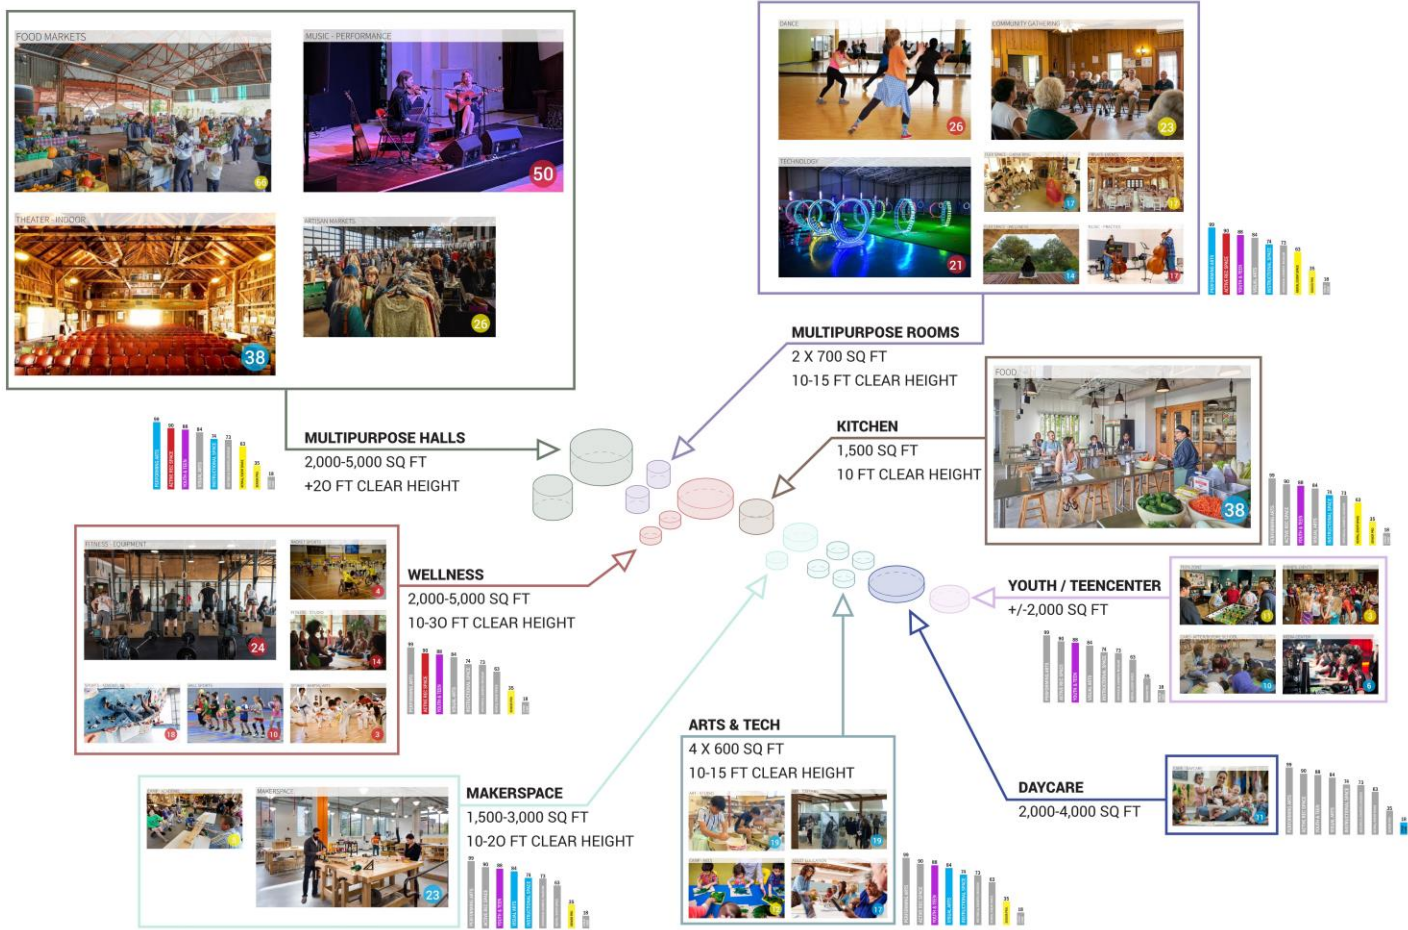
FOOD MARKETS

60

MUSIC - PERFORMANCE

50

THEATER - INDOOR

38

ARTISAN MARKETS

26

DANCE

26

COMMUNITY GATHERING

23

TECHNOLOGY

21

17

17

14

11

MULTIPURPOSE ROOMS
2 X 700 SQ FT
10-15 FT CLEAR HEIGHT

MULTIPURPOSE HALLS
2,000-5,000 SQ FT
+20 FT CLEAR HEIGHT

KITCHEN
1,500 SQ FT
10 FT CLEAR HEIGHT

FOOD

38

FITNESS - EQUIPMENT

24

4

14

18

10

3

WELLNESS
2,000-5,000 SQ FT
10-30 FT CLEAR HEIGHT

YOUTH / TEENCENTER
+/-2,000 SQ FT

11

3

10

6

ARTS & TECH
4 X 600 SQ FT
10-15 FT CLEAR HEIGHT

19

19

17

MAKERSPACE
1,500-3,000 SQ FT
10-20 FT CLEAR HEIGHT

MAKERSPACE

23

DAYCARE
2,000-4,000 SQ FT

11